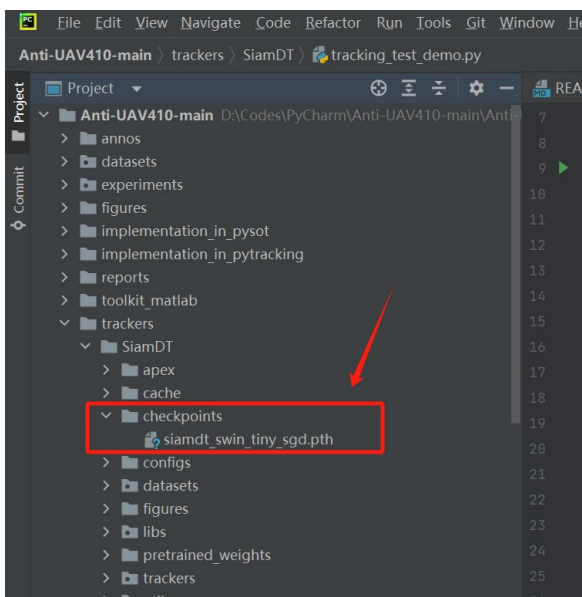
PC File Edit View Navigate Code Refactor Run Tools Git Window He

Anti-UAV410-main 〉 trackers 〉 SiamDT 〉 tracking_test_demo.py

Project

Commit

Project ▾

REA

Anti-UAV410-main D:\Codes\PyCharm\Anti-UAV410-main\Anti-

annos
datasets
experiments
figures
implementation_in_pysot
implementation_in_pytracking
reports
toolkit_matlab
trackers
SiamDT
apex
cache
checkpoints
siamdt_swin_tiny_sgd.pth
configs
datasets
figures
libs
pretrained_weights
trackers

7
8
9
10
11
12
13
14
15
16
17
18
19
20
21
22
23
24
25